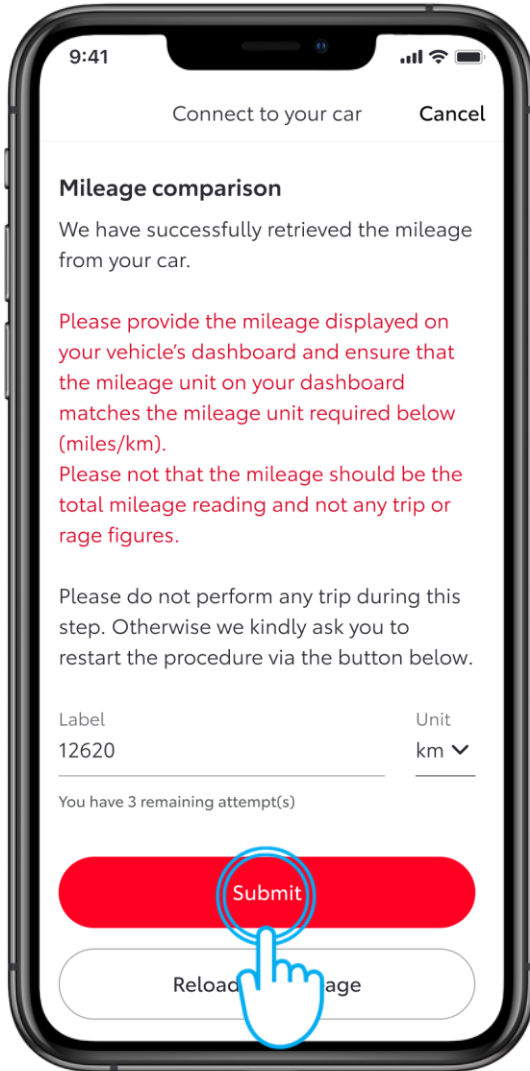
9:41

Connect to your car Cancel

Mileage comparison

We have successfully retrieved the mileage from your car.

Please provide the mileage displayed on your vehicle's dashboard and ensure that the mileage unit on your dashboard matches the mileage unit required below (miles/km).
Please not that the mileage should be the total mileage reading and not any trip or rage figures.

Please do not perform any trip during this step. Otherwise we kindly ask you to restart the procedure via the button below.

Label
12620

Unit
km

You have 3 remaining attempt(s)

Submit

Reloa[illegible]age